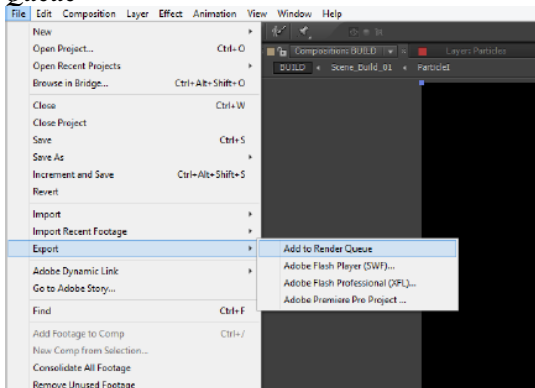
Queue

File Edit Composition Layer Effect Animation View Window Help

New
Open Project... Ctrl+O
Open Recent Projects
Browse in Bridge... Ctrl+Alt+Shift+O
Close Ctrl+W
Close Project
Save Ctrl+S
Save As
Increment and Save Ctrl+Alt+Shift+S
Revert
Import
Import Recent Footage
Export
Adobe Dynamic Link
Go to Adobe Story...
Find Ctrl+F
Add Footage to Comp Ctrl+/
New Comp from Selection...
Consolidate All Footage
Remove Unused Footage

Composition: BUILD
Layer: Particles
BUILD Scene_Build_01 Particle1

Add to Render Queue
Adobe Flash Player (SWF)...
Adobe Flash Professional (XFL)...
Adobe Premiere Pro Project ...